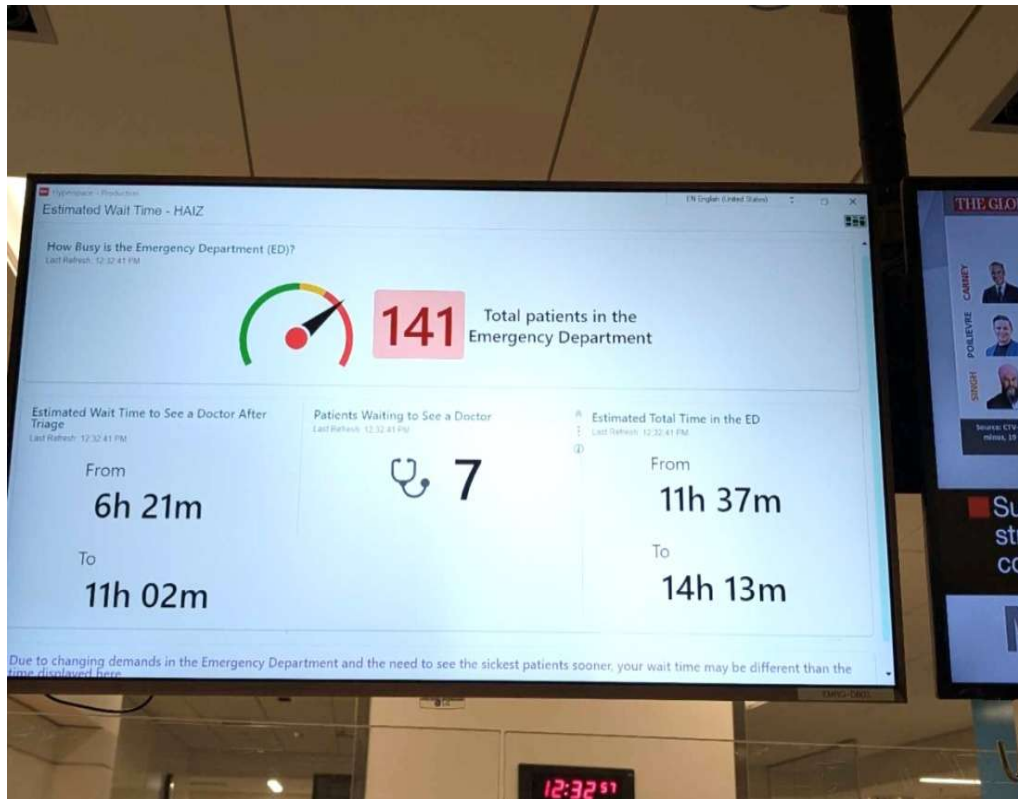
Hypnospace - Production
Estimated Wait Time - HAIZ
EN English (United States)

How Busy is the Emergency Department (ED)?
Last Refresh: 12:32:41 PM

141 Total patients in the Emergency Department

Estimated Wait Time to See a Doctor After Triage
Last Refresh: 12:32:41 PM
From
6h 21m
To
11h 02m

Patients Waiting to See a Doctor
Last Refresh: 12:32:41 PM
7

Estimated Total Time in the ED
Last Refresh: 12:32:41 PM
From
11h 37m
To
14h 13m

Due to changing demands in the Emergency Department and the need to see the sickest patients sooner, your wait time may be different than the time displayed here

THE GLO
CARNEY
POILIEVRE
SINGH
Source: CTV
Su
st
co

12:32 51